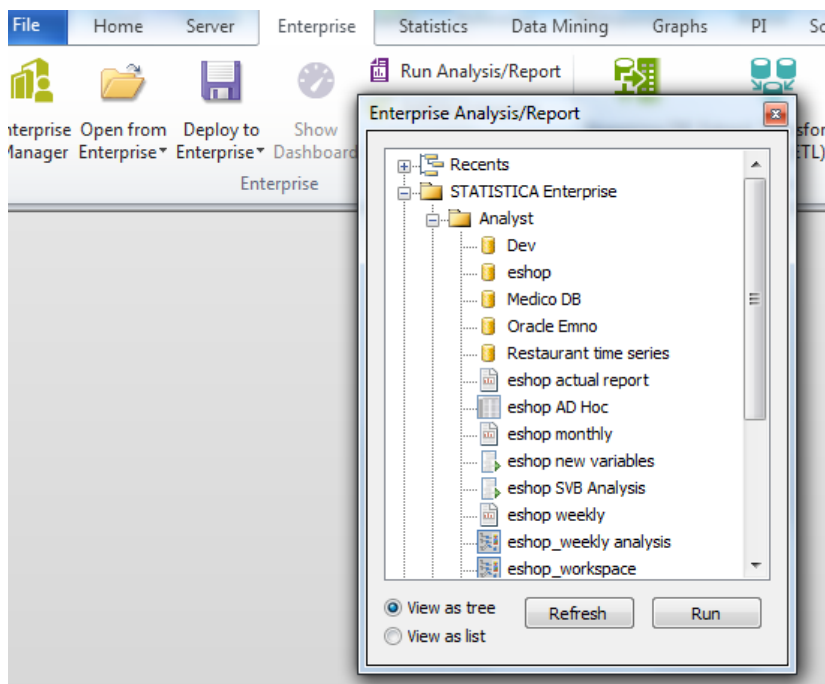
File | Home | Server | Enterprise | Statistics | Data Mining | Graphs | PI | Sc

nterprise Manager | Open from Enterprise | Deploy to Enterprise | Show Dashboard | Run Analysis/Report | sfor ETL)

Enterprise

Enterprise Analysis/Report

Recents
STATISTICA Enterprise
Analyst
Dev
eshop
Medico DB
Oracle Emno
Restaurant time series
eshop actual report
eshop AD Hoc
eshop monthly
eshop new variables
eshop SVB Analysis
eshop weekly
eshop_weekly analysis
eshop_workspace

View as tree
View as list
Refresh
Run